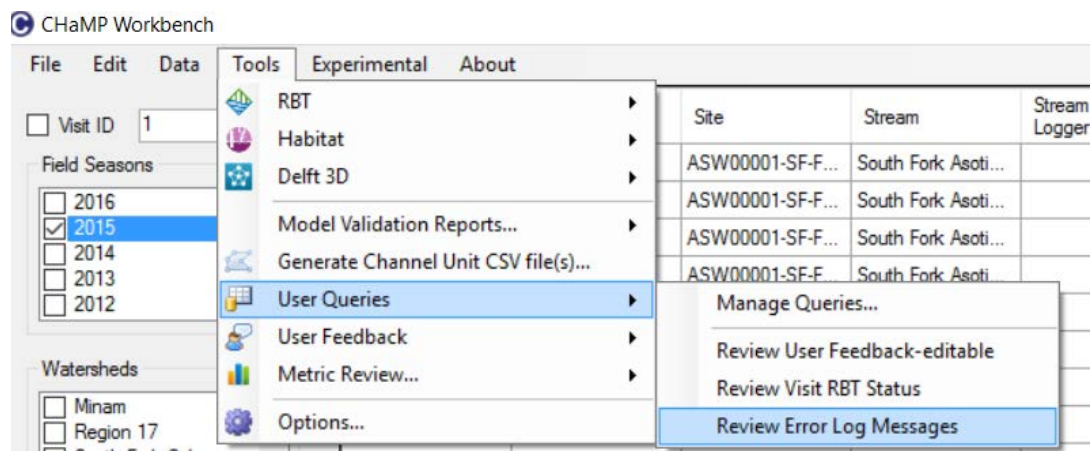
CHaMP Workbench

File Edit Data Tools Experimental About

Visit ID 1

Field Seasons
2016
2015
2014
2013
2012

Watersheds
Minam
Region 17

RBT
Habitat
Delft 3D
Model Validation Reports...
Generate Channel Unit CSV file(s)...
User Queries
User Feedback
Metric Review...
Options...

Manage Queries...
Review User Feedback-editable
Review Visit RBT Status
Review Error Log Messages

| Site | Stream | Stream Logger |
|---|---|---|
| ASW00001-SF-F... | South Fork Asoti... | |
| ASW00001-SF-F... | South Fork Asoti... | |
| ASW00001-SF-F... | South Fork Asoti... | |
| ASW00001-SF-F... | South Fork Asoti... | |